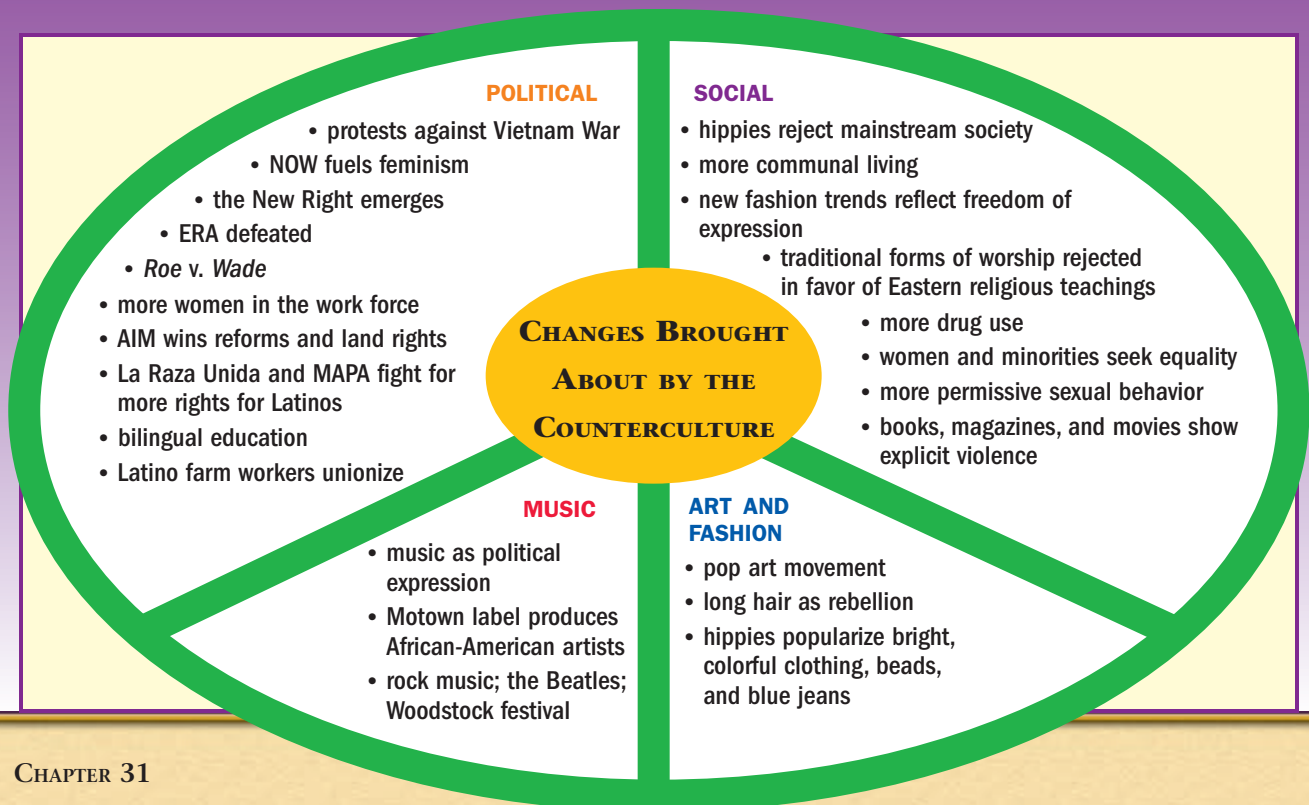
POLITICAL

• protests against Vietnam War
• NOW fuels feminism
• the New Right emerges
• ERA defeated
• *Roe* v. *Wade*
• more women in the work force
• AIM wins reforms and land rights
• La Raza Unida and MAPA fight for more rights for Latinos
• bilingual education
• Latino farm workers unionize

SOCIAL

• hippies reject mainstream society
• more communal living
• new fashion trends reflect freedom of expression
• traditional forms of worship rejected in favor of Eastern religious teachings
• more drug use
• women and minorities seek equality
• more permissive sexual behavior
• books, magazines, and movies show explicit violence

CHANGES BROUGHT ABOUT BY THE COUNTERCULTURE

MUSIC

• music as political expression
• Motown label produces African-American artists
• rock music; the Beatles; Woodstock festival

ART AND FASHION

• pop art movement
• long hair as rebellion
• hippies popularize bright, colorful clothing, beads, and blue jeans

CHAPTER 31